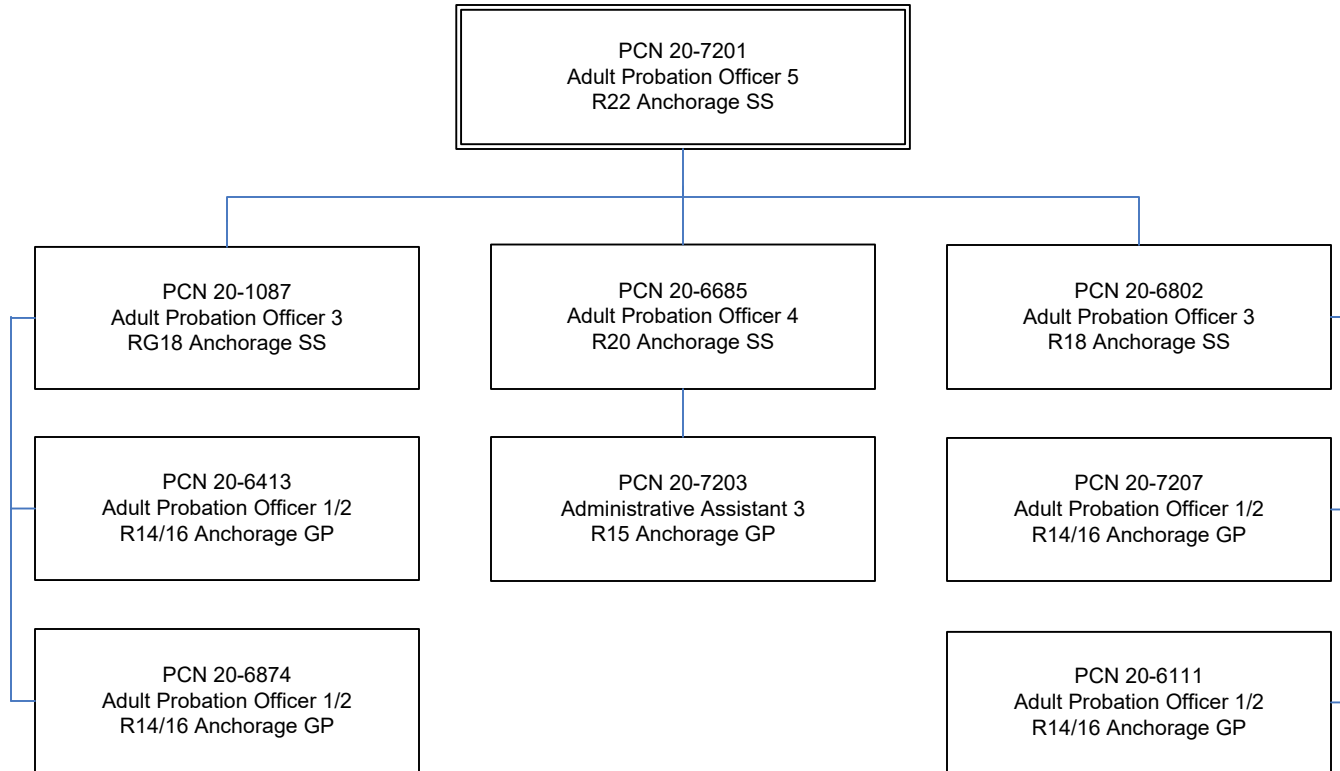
PCN 20-7201
Adult Probation Officer 5
R22 Anchorage SS

PCN 20-1087
Adult Probation Officer 3
RG18 Anchorage SS

PCN 20-6685
Adult Probation Officer 4
R20 Anchorage SS

PCN 20-6802
Adult Probation Officer 3
R18 Anchorage SS

PCN 20-6413
Adult Probation Officer 1/2
R14/16 Anchorage GP

PCN 20-7203
Administrative Assistant 3
R15 Anchorage GP

PCN 20-7207
Adult Probation Officer 1/2
R14/16 Anchorage GP

PCN 20-6874
Adult Probation Officer 1/2
R14/16 Anchorage GP

PCN 20-6111
Adult Probation Officer 1/2
R14/16 Anchorage GP